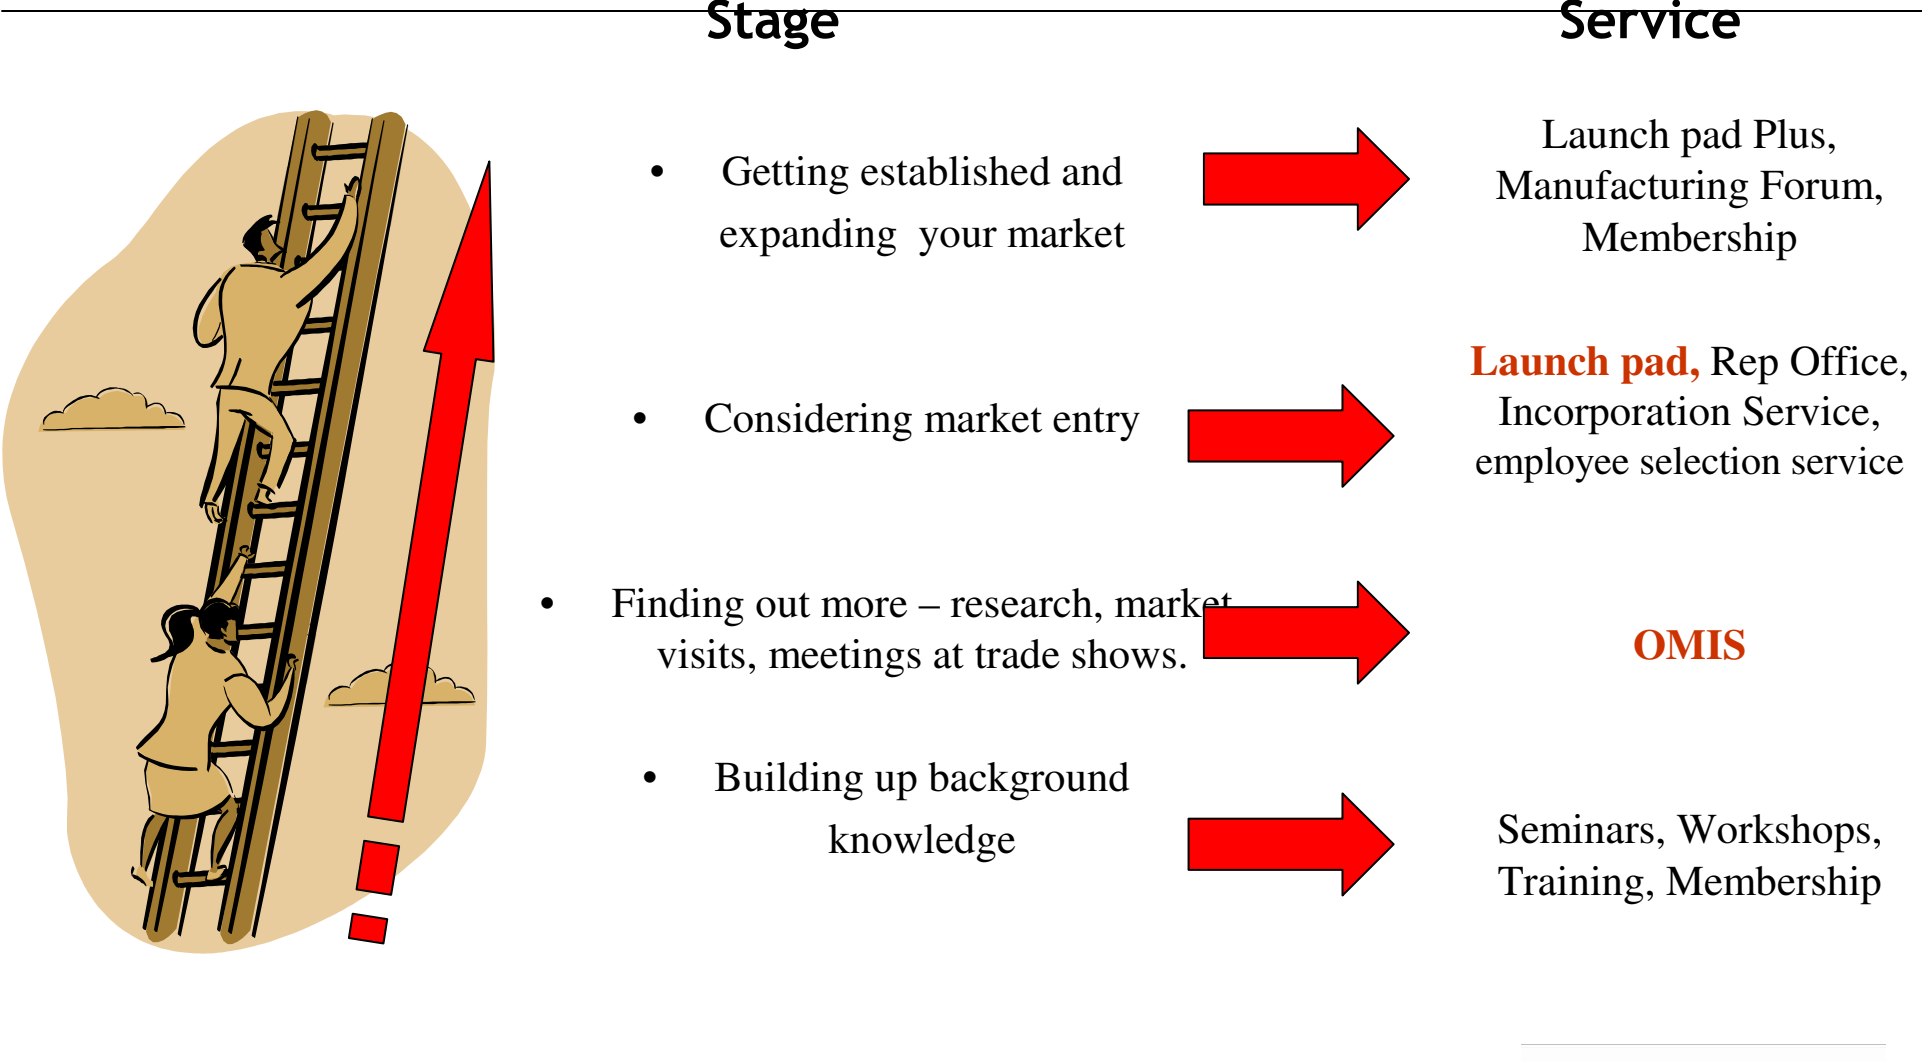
Stage

Service

• Getting established and expanding your market

Launch pad Plus, Manufacturing Forum, Membership

• Considering market entry

Launch pad, Rep Office, Incorporation Service, employee selection service

• Finding out more – research, market visits, meetings at trade shows.

OMIS

• Building up background knowledge

Seminars, Workshops, Training, Membership